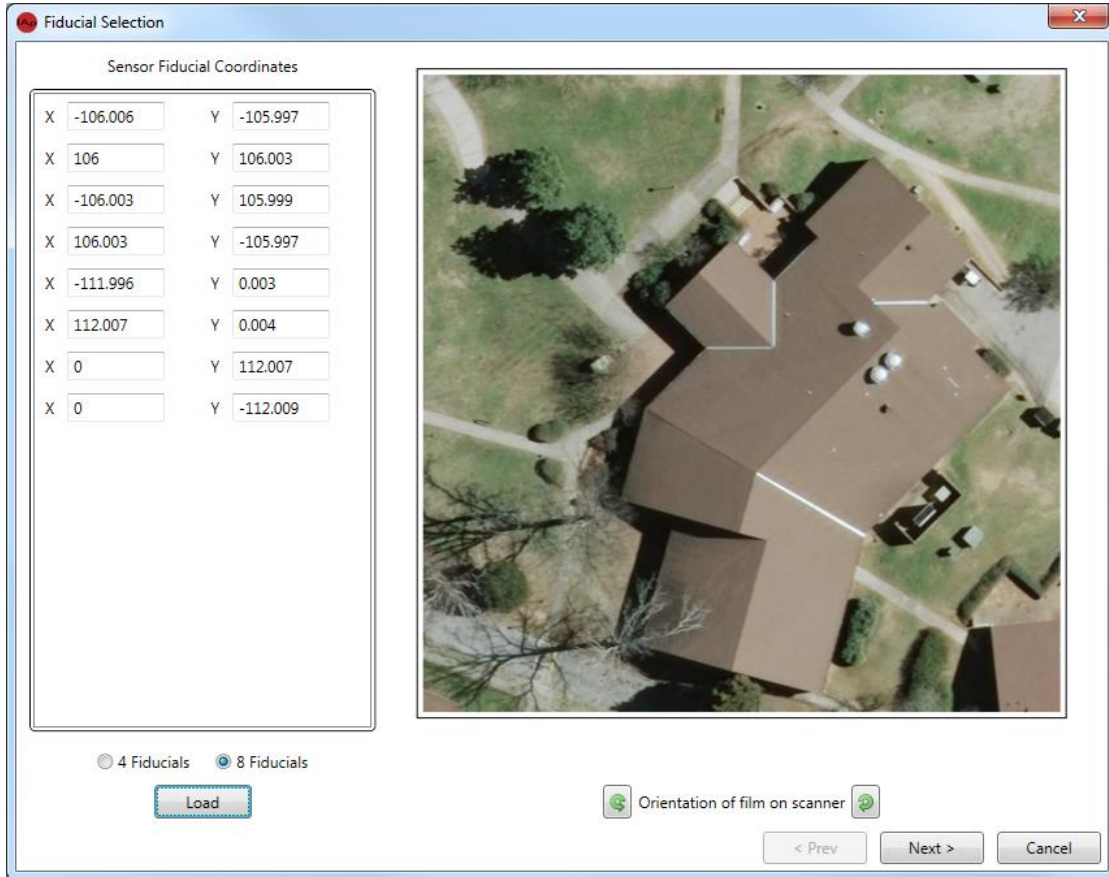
Fiducial Selection

Sensor Fiducial Coordinates

X -106.006 Y -105.997
X 106 Y 106.003
X -106.003 Y 105.999
X 106.003 Y -105.997
X -111.996 Y 0.003
X 112.007 Y 0.004
X 0 Y 112.007
X 0 Y -112.009

4 Fiducials 8 Fiducials

Load

Orientation of film on scanner

< Prev Next > Cancel